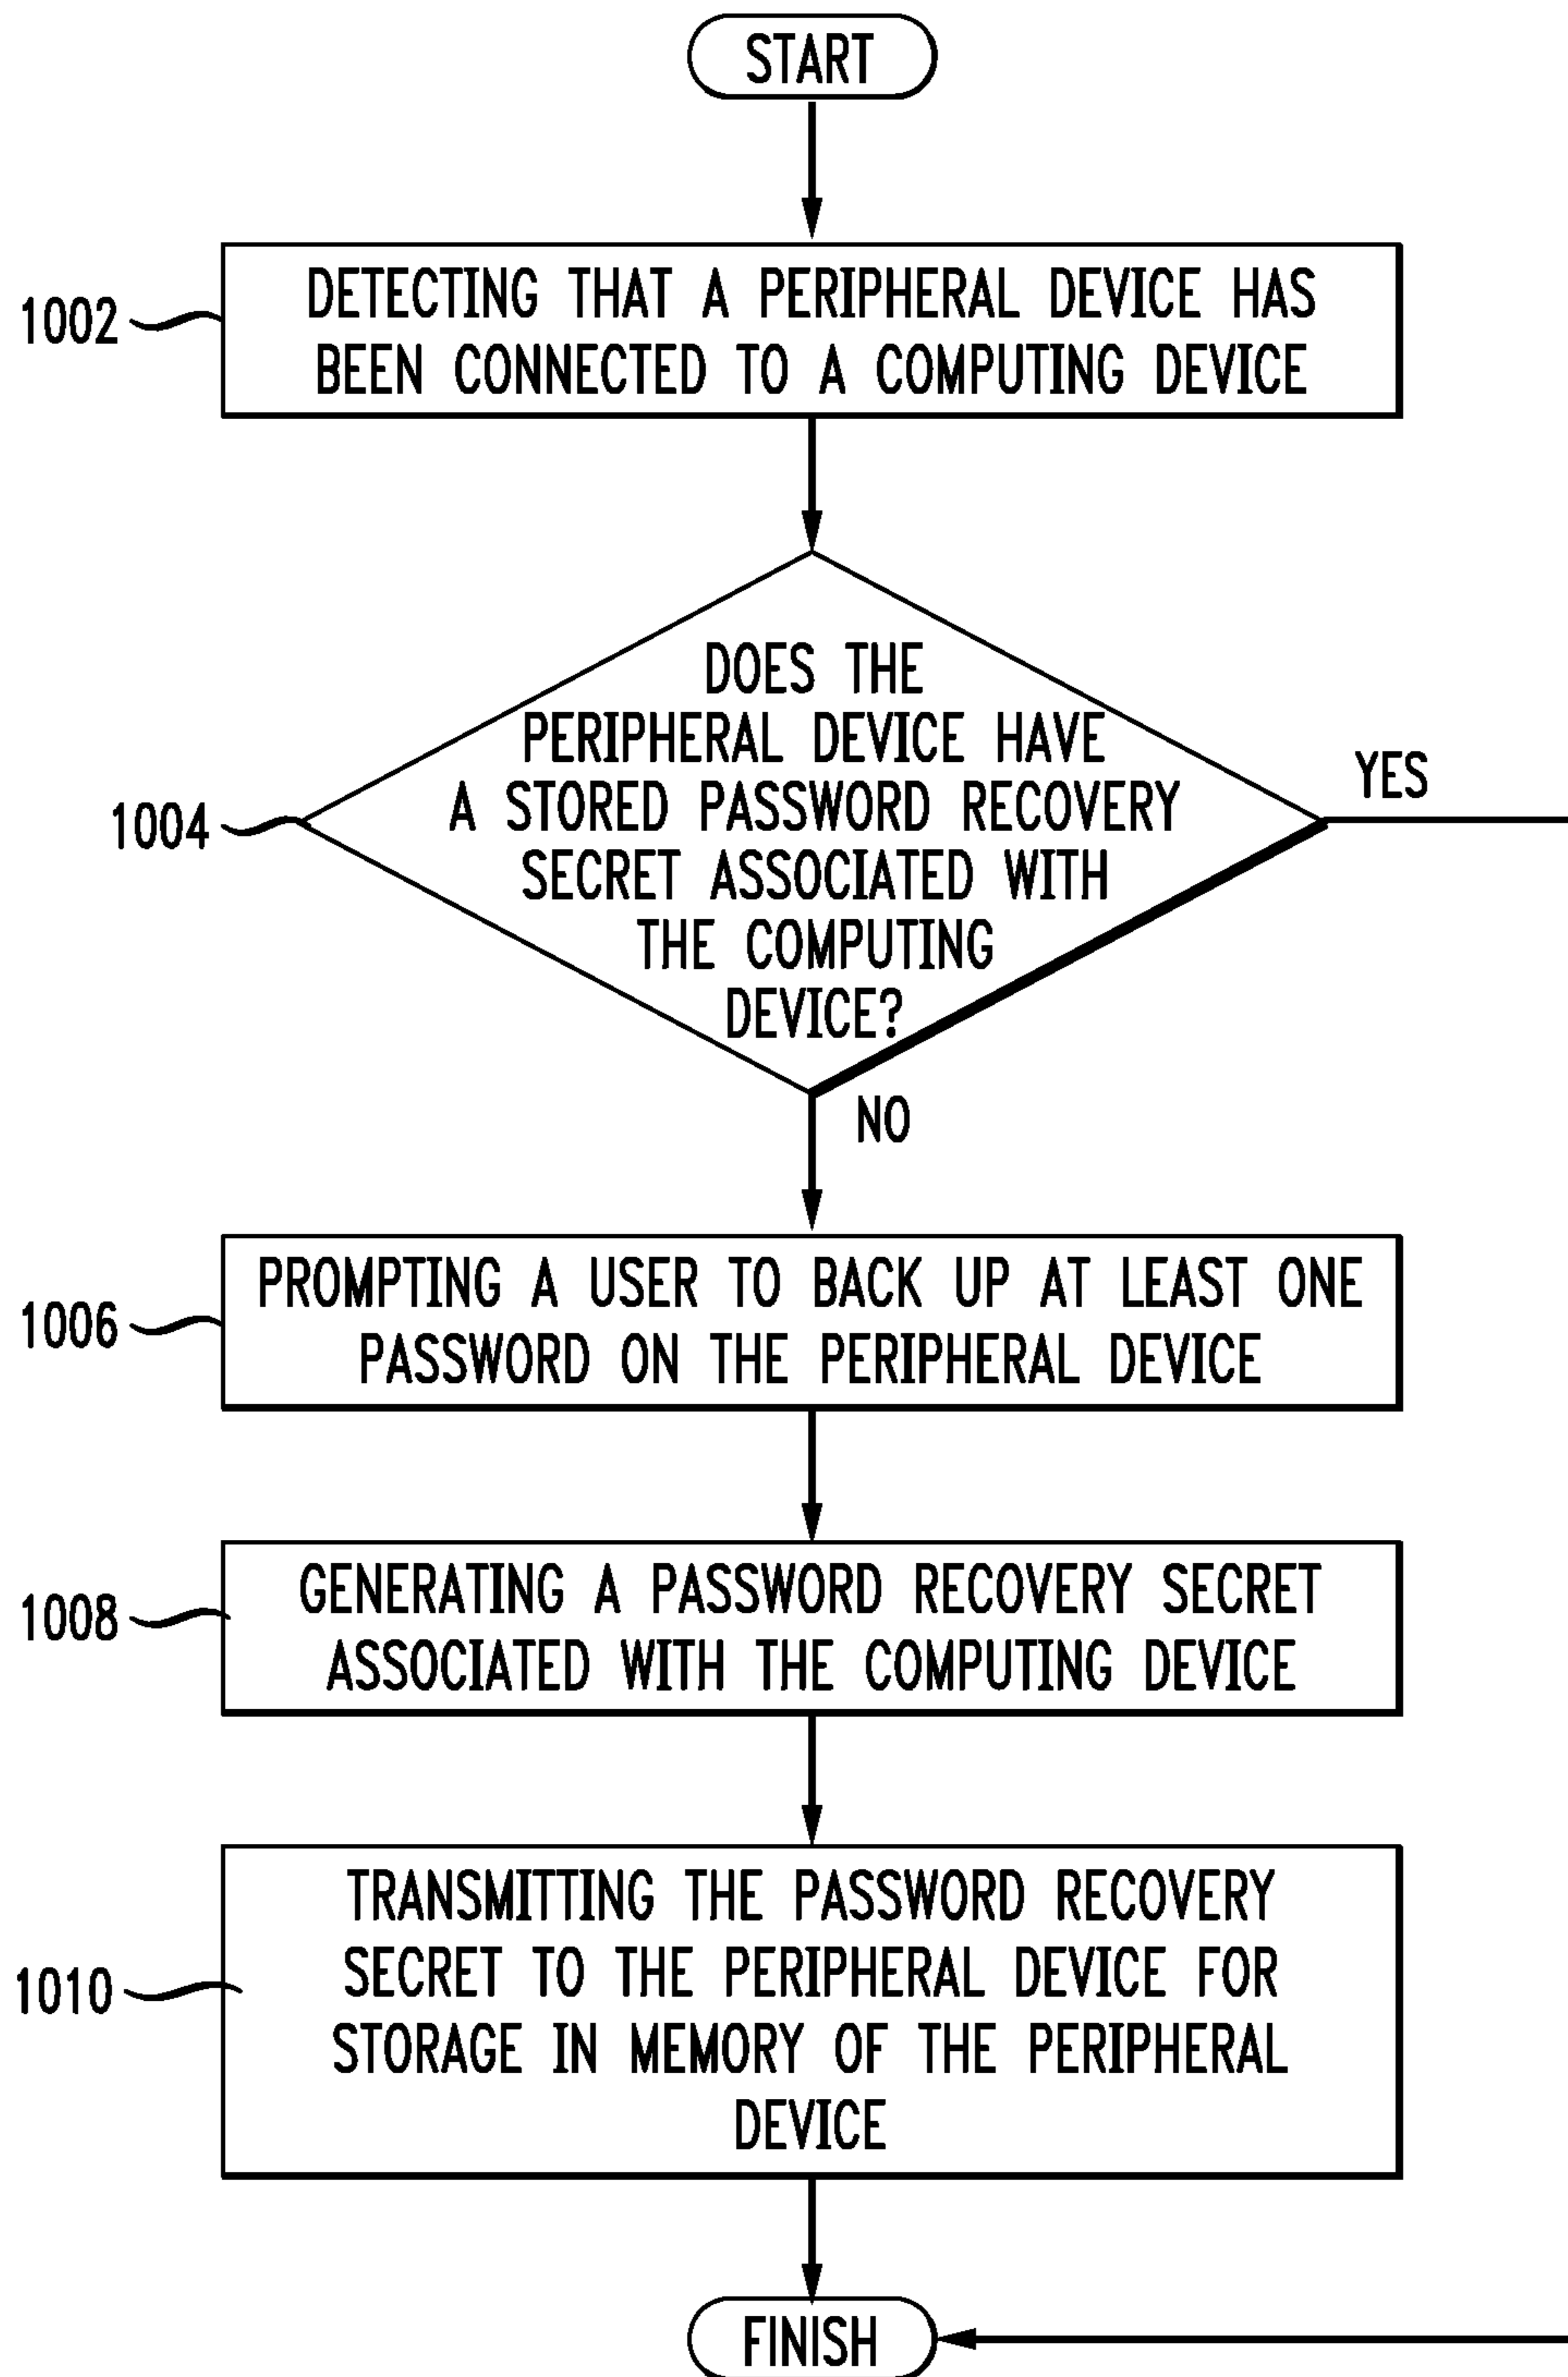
START

1002 DETECTING THAT A PERIPHERAL DEVICE HAS BEEN CONNECTED TO A COMPUTING DEVICE

1004 DOES THE PERIPHERAL DEVICE HAVE A STORED PASSWORD RECOVERY SECRET ASSOCIATED WITH THE COMPUTING DEVICE?

YES

NO

1006 PROMPTING A USER TO BACK UP AT LEAST ONE PASSWORD ON THE PERIPHERAL DEVICE

1008 GENERATING A PASSWORD RECOVERY SECRET ASSOCIATED WITH THE COMPUTING DEVICE

1010 TRANSMITTING THE PASSWORD RECOVERY SECRET TO THE PERIPHERAL DEVICE FOR STORAGE IN MEMORY OF THE PERIPHERAL DEVICE

FINISH